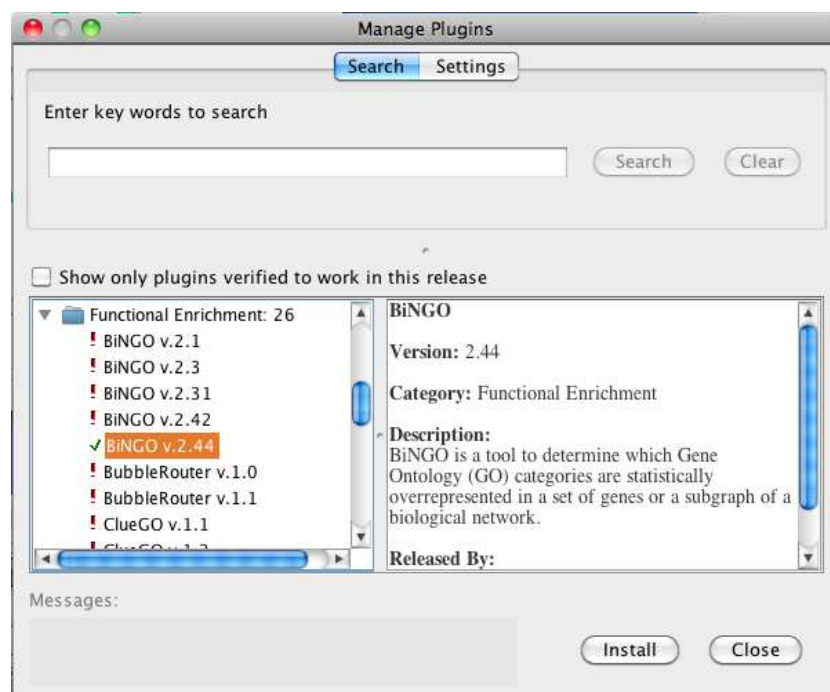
Manage Plugins

Search Settings

Enter key words to search

Search Clear

Show only plugins verified to work in this release

Functional Enrichment: 26
! BiNGO v.2.1
! BiNGO v.2.3
! BiNGO v.2.31
! BiNGO v.2.42
✓ BiNGO v.2.44
! BubbleRouter v.1.0
! BubbleRouter v.1.1
! ClueGO v.1.1
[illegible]

BiNGO

Version: 2.44

Category: Functional Enrichment

Description:
BiNGO is a tool to determine which Gene Ontology (GO) categories are statistically overrepresented in a set of genes or a subgraph of a biological network.

Released By:

Messages:

Install Close